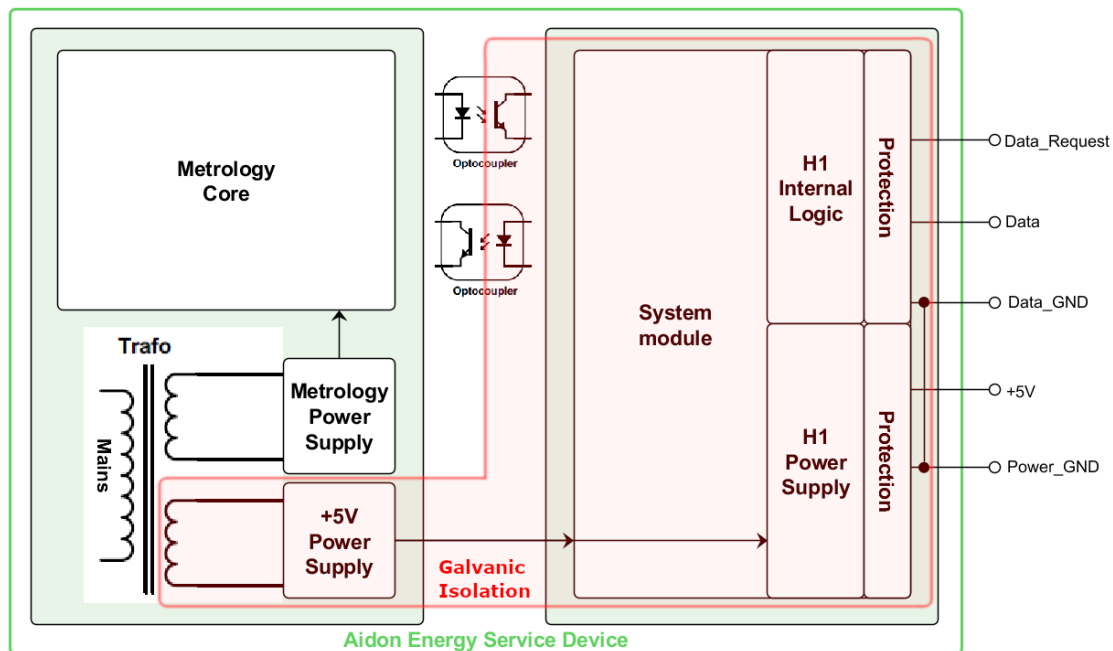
Metrology Core

Optocoupler

Optocoupler

Trafo

Mains

Metrology Power Supply

+5V Power Supply

Galvanic Isolation

System module

H1 Internal Logic

Protection

H1 Power Supply

Protection

Data_Request

Data

Data_GND

+5V

Power_GND

Aidon Energy Service Device